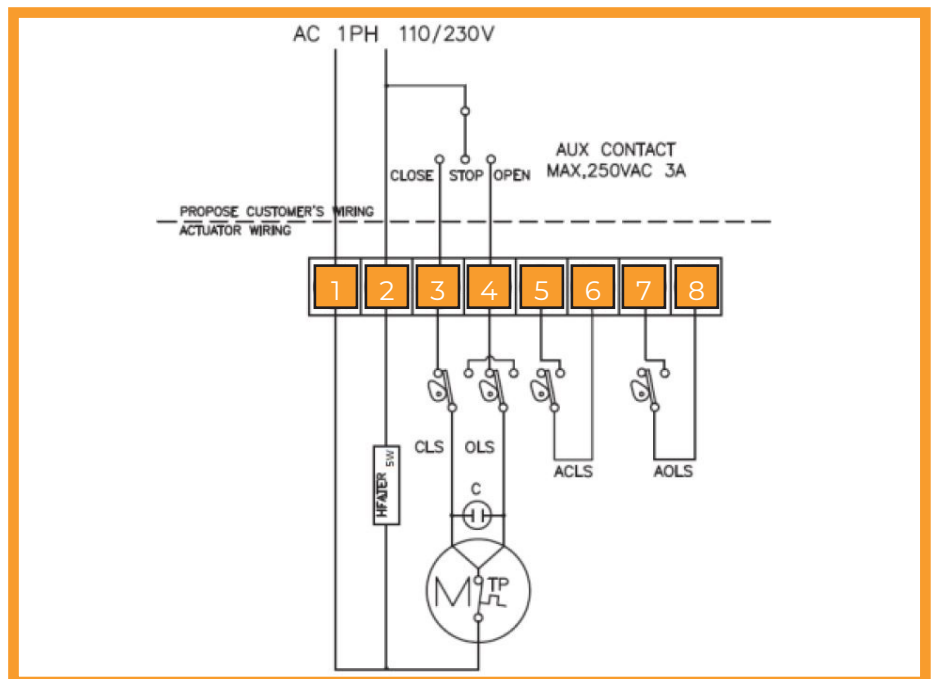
AC 1PH 110/230V

CLOSE STOP OPEN

AUX CONTACT
MAX.250VAC 3A

PROPOSE CUSTOMER'S WIRING
ACTUATOR WIRING

| 1 | 2 | 3 | 4 | 5 | 6 | 7 | 8 |
|---|---|---|---|---|---|---|---|

CLS OLS

ACLS AOLS

HEATER SW

C

M TP